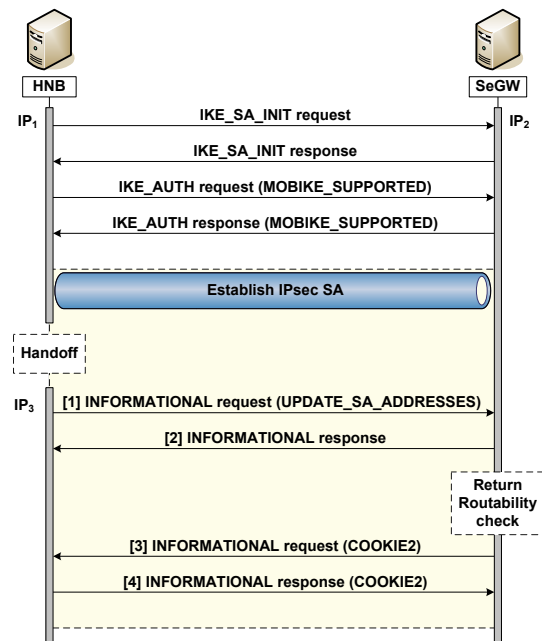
HNB

SeGW

$IP_1$

$IP_2$

IKE_SA_INIT request

IKE_SA_INIT response

IKE_AUTH request (MOBIKE_SUPPORTED)

IKE_AUTH response (MOBIKE_SUPPORTED)

Establish IPsec SA

Handoff

$IP_3$

[1] INFORMATIONAL request (UPDATE_SA_ADDRESSES)

[2] INFORMATIONAL response

Return Routability check

[3] INFORMATIONAL request (COOKIE2)

[4] INFORMATIONAL response (COOKIE2)